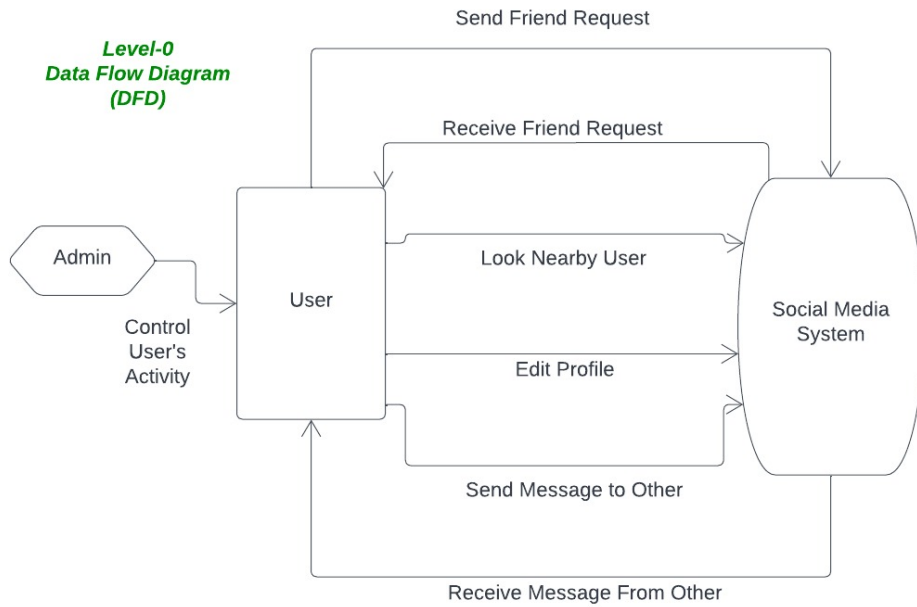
Level-0
Data Flow Diagram
(DFD)

Send Friend Request

Receive Friend Request

Admin

User

Control User's Activity

Look Nearby User

Edit Profile

Social Media System

Send Message to Other

Receive Message From Other